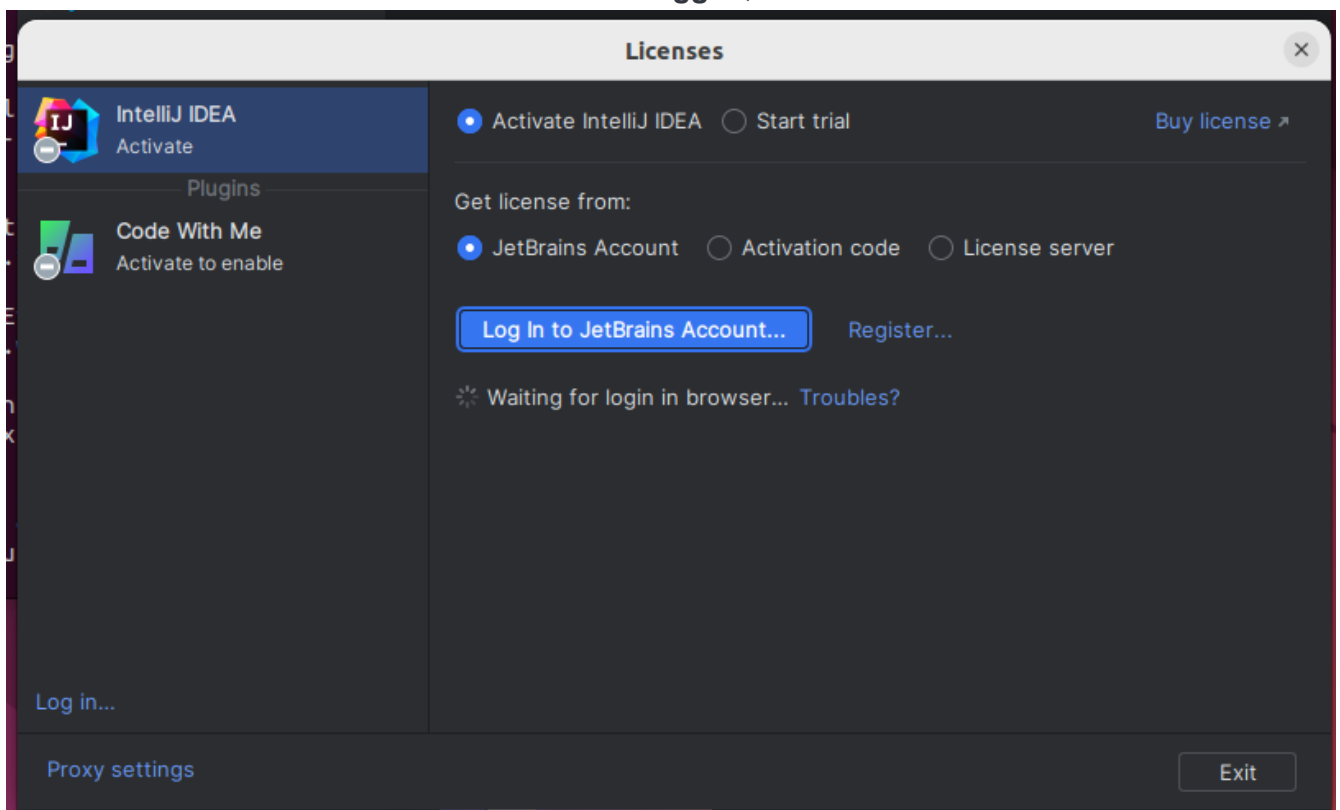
Licenses

IJ

IntelliJ IDEA
Activate

Plugins

Code With Me
Activate to enable

Log in...

Activate IntelliJ IDEA

Start trial

Buy license ↗

Get license from:

JetBrains Account

Activation code

License server

Log In to JetBrains Account...

Register...

Waiting for login in browser... Troubles?

Proxy settings

Exit